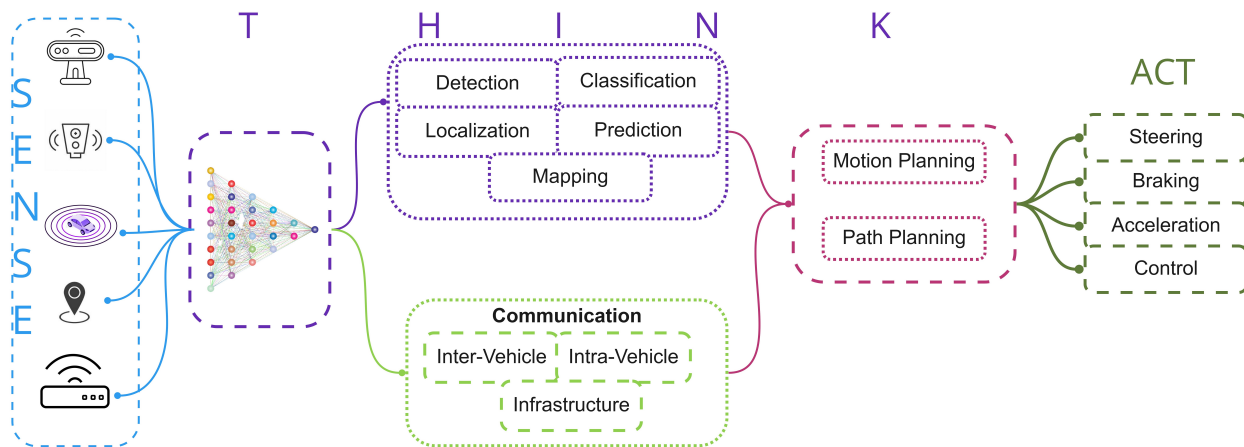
S
E
N
S
E

T H I N K

Detection
Classification
Localization
Prediction
Mapping

Communication
Inter-Vehicle
Intra-Vehicle
Infrastructure

Motion Planning
Path Planning

ACT
Steering
Braking
Acceleration
Control